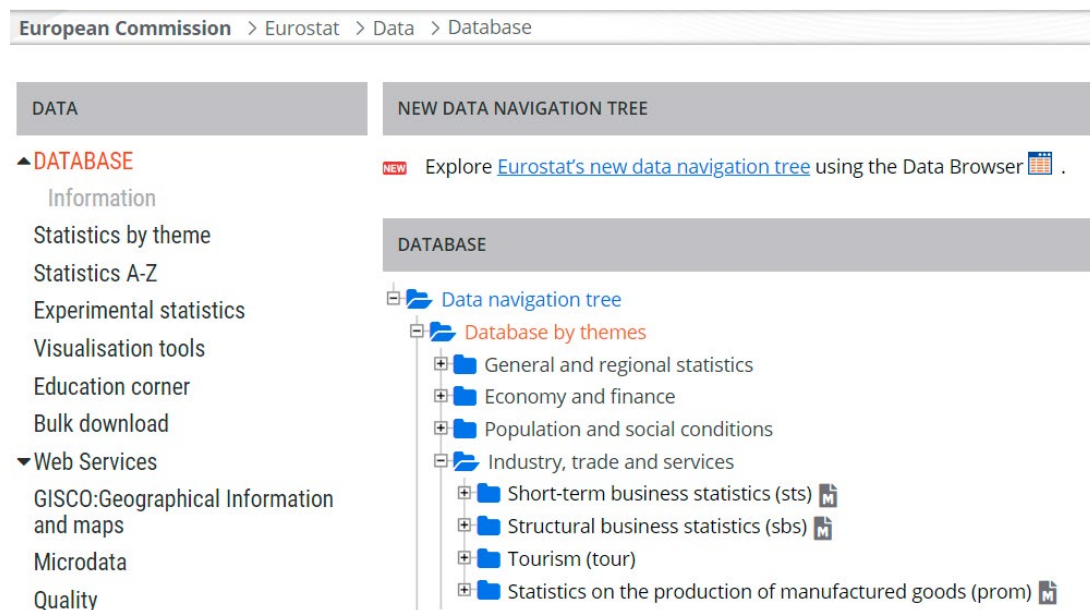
European Commission > Eurostat > Data > Database

DATA

DATABASE
Information
Statistics by theme
Statistics A-Z
Experimental statistics
Visualisation tools
Education corner
Bulk download
Web Services
GISCO:Geographical Information and maps
Microdata
Quality

NEW DATA NAVIGATION TREE

NEW Explore Eurostat's new data navigation tree using the Data Browser .

DATABASE

Data navigation tree
Database by themes
General and regional statistics
Economy and finance
Population and social conditions
Industry, trade and services
Short-term business statistics (sts) M
Structural business statistics (sbs) M
Tourism (tour)
Statistics on the production of manufactured goods (prom) M